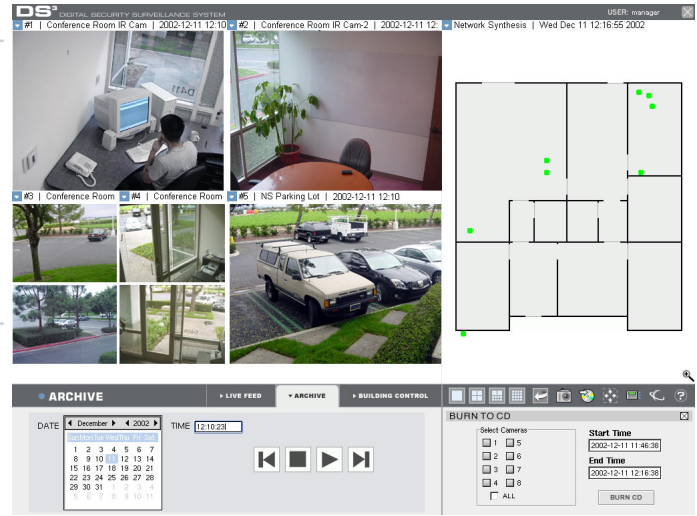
DS³ DIGITAL SECURITY SURVEILLANCE SYSTEM

USER: manager

#1 | Conference Room IR Cam | 2002-12-11 12:10

#2 | Conference Room IR Cam-2 | 2002-12-11 12:

Network Synthesis | Wed Dec 11 12:16:55 2002

#3 | Conference Room

#4 | Conference Room

#5 | NS Parking Lot | 2002-12-11 12:10

ARCHIVE

LIVE FEED

ARCHIVE

BUILDING CONTROL

DATE

December 2002

| Sun | Mon | Tue | Wed | Thu | Fri | Sat |
|---|---|---|---|---|---|---|
| | | | | | | |
| 1 | 2 | 3 | 4 | 5 | 6 | 7 |
| 8 | 9 | 10 | 11 | 12 | 13 | 14 |
| 15 | 16 | 17 | 18 | 19 | 20 | 21 |
| 22 | 23 | 24 | 25 | 26 | 27 | 28 |
| 29 | 30 | 31 | 1 | 2 | 3 | 4 |
| 5 | 6 | 7 | 8 | 9 | 10 | 11 |

TIME 12:10:23

BURN TO CD

Select Cameras

1 5
2 6
3 7
4 8
ALL

Start Time
2002-12-11 11:46:38

End Time
2002-12-11 12:16:38

BURN CD